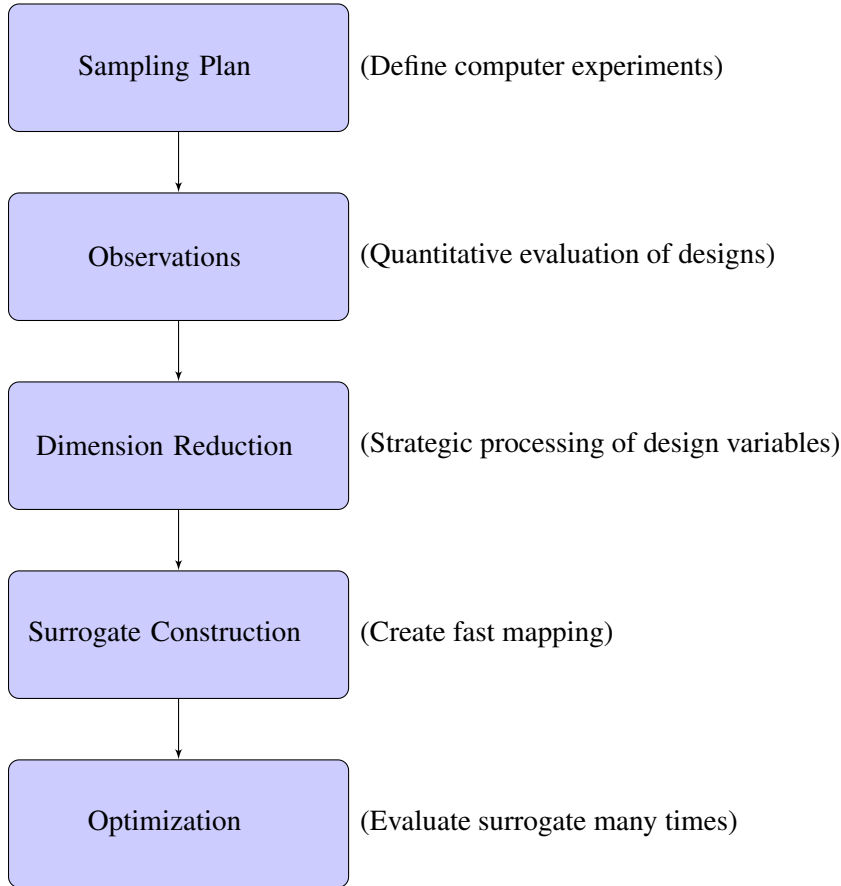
Sampling Plan

(Define computer experiments)

Observations

(Quantitative evaluation of designs)

Dimension Reduction

(Strategic processing of design variables)

Surrogate Construction

(Create fast mapping)

Optimization

(Evaluate surrogate many times)